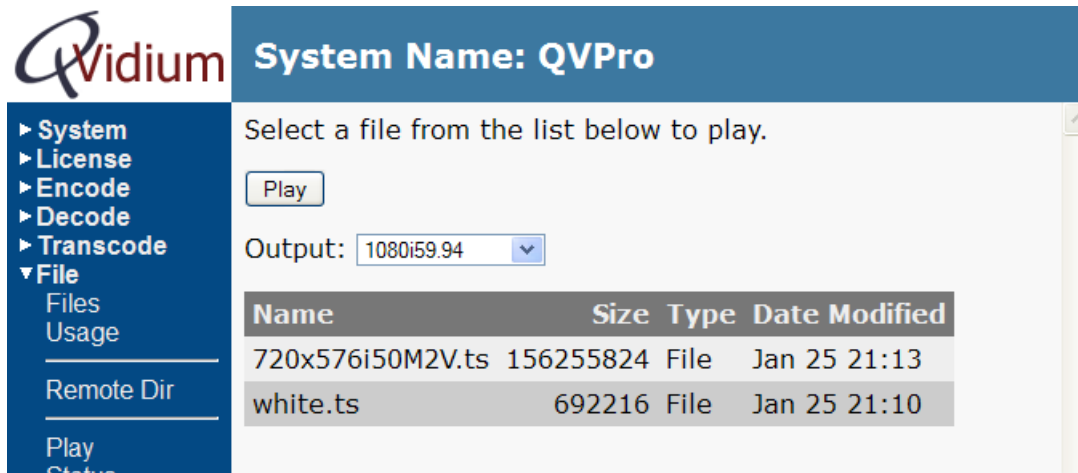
Qvidium

System Name: QVPro

► System
► License
► Encode
► Decode
► Transcode
▼ File
Files
Usage

Remote Dir

Play
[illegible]

Select a file from the list below to play.

Play

Output: 1080i59.94

| Name | Size | Type | Date Modified |
|---|---|---|---|
| 720x576i50M2V.ts | 156255824 | File | Jan 25 21:13 |
| white.ts | 692216 | File | Jan 25 21:10 |